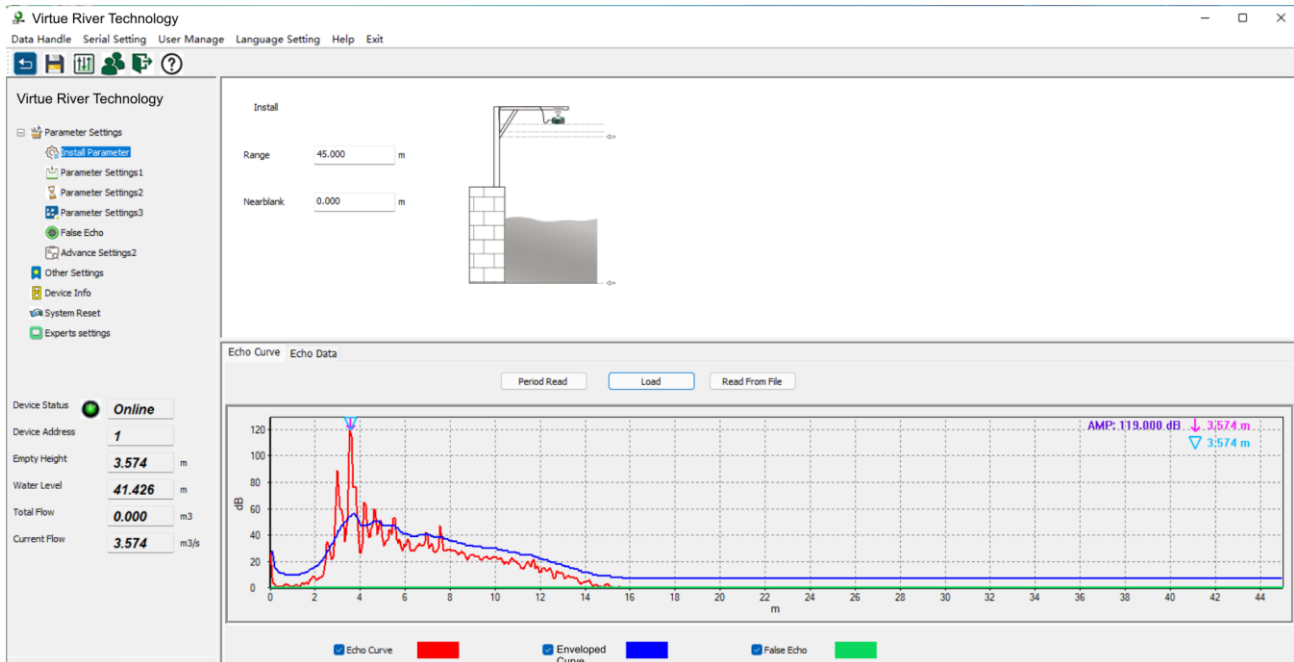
Virtue River Technology

Data Handle Serial Setting User Manage Language Setting Help Exit

Virtue River Technology

Parameter Settings
Install Parameter
Parameter Settings1
Parameter Settings2
Parameter Settings3
False Echo
Advance Settings2
Other Settings
Device Info
System Reset
Experts settings

Install

Range 45.000 m

Nearblank 0.000 m

Device Status Online
Device Address 1
Empty Height 3.574 m
Water Level 41.426 m
Total Flow 0.000 m3
Current Flow 3.574 m3/s

Echo Curve Echo Data

Period Read Load Read From File

AMP: 119.000 dB 3.574 m
3.574 m

120
100
80
60
40
20
0
dB

0 2 4 6 8 10 12 14 16 18 20 22 24 26 28 30 32 34 36 38 40 42 44
m

Echo Curve Enveloped Curve False Echo